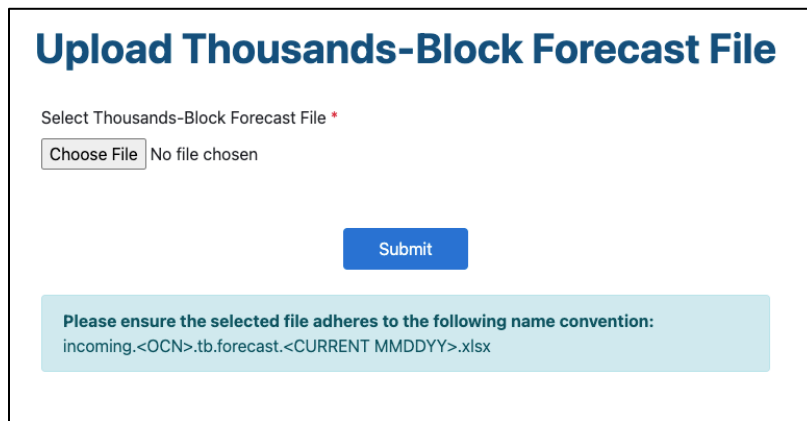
# Upload Thousands-Block Forecast File

Select Thousands-Block Forecast File *

Choose File No file chosen

Submit

**Please ensure the selected file adheres to the following name convention:**
incoming.<OCN>.tb.forecast.<CURRENT MMDDYY>.xlsx